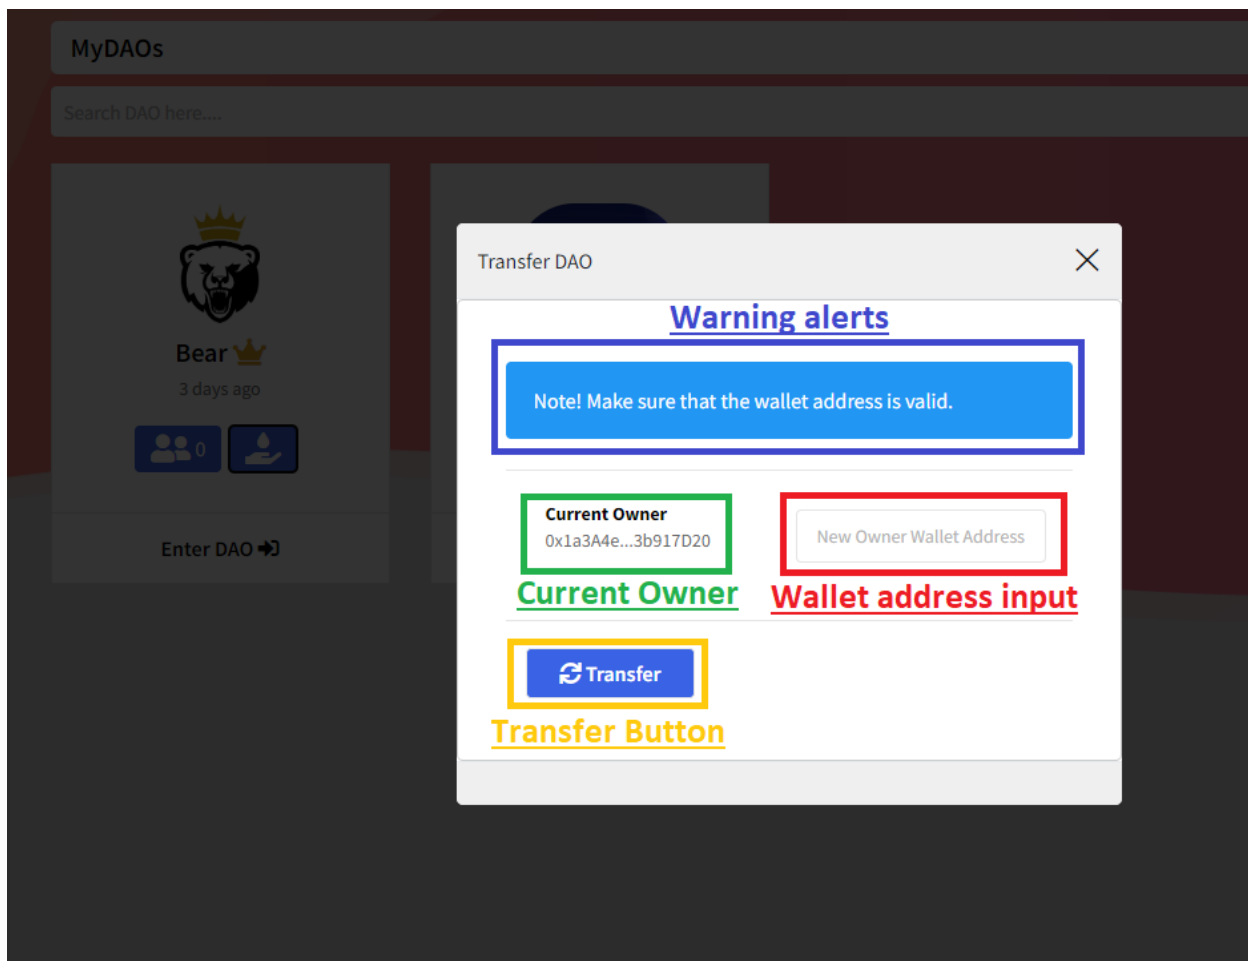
MyDAOs

Search DAO here....

Bear

3 days ago

0

Enter DAO

Transfer DAO

Warning alerts

Note! Make sure that the wallet address is valid.

Current Owner
0x1a3A4e...3b917D20

Current Owner

New Owner Wallet Address

Wallet address input

Transfer

Transfer Button